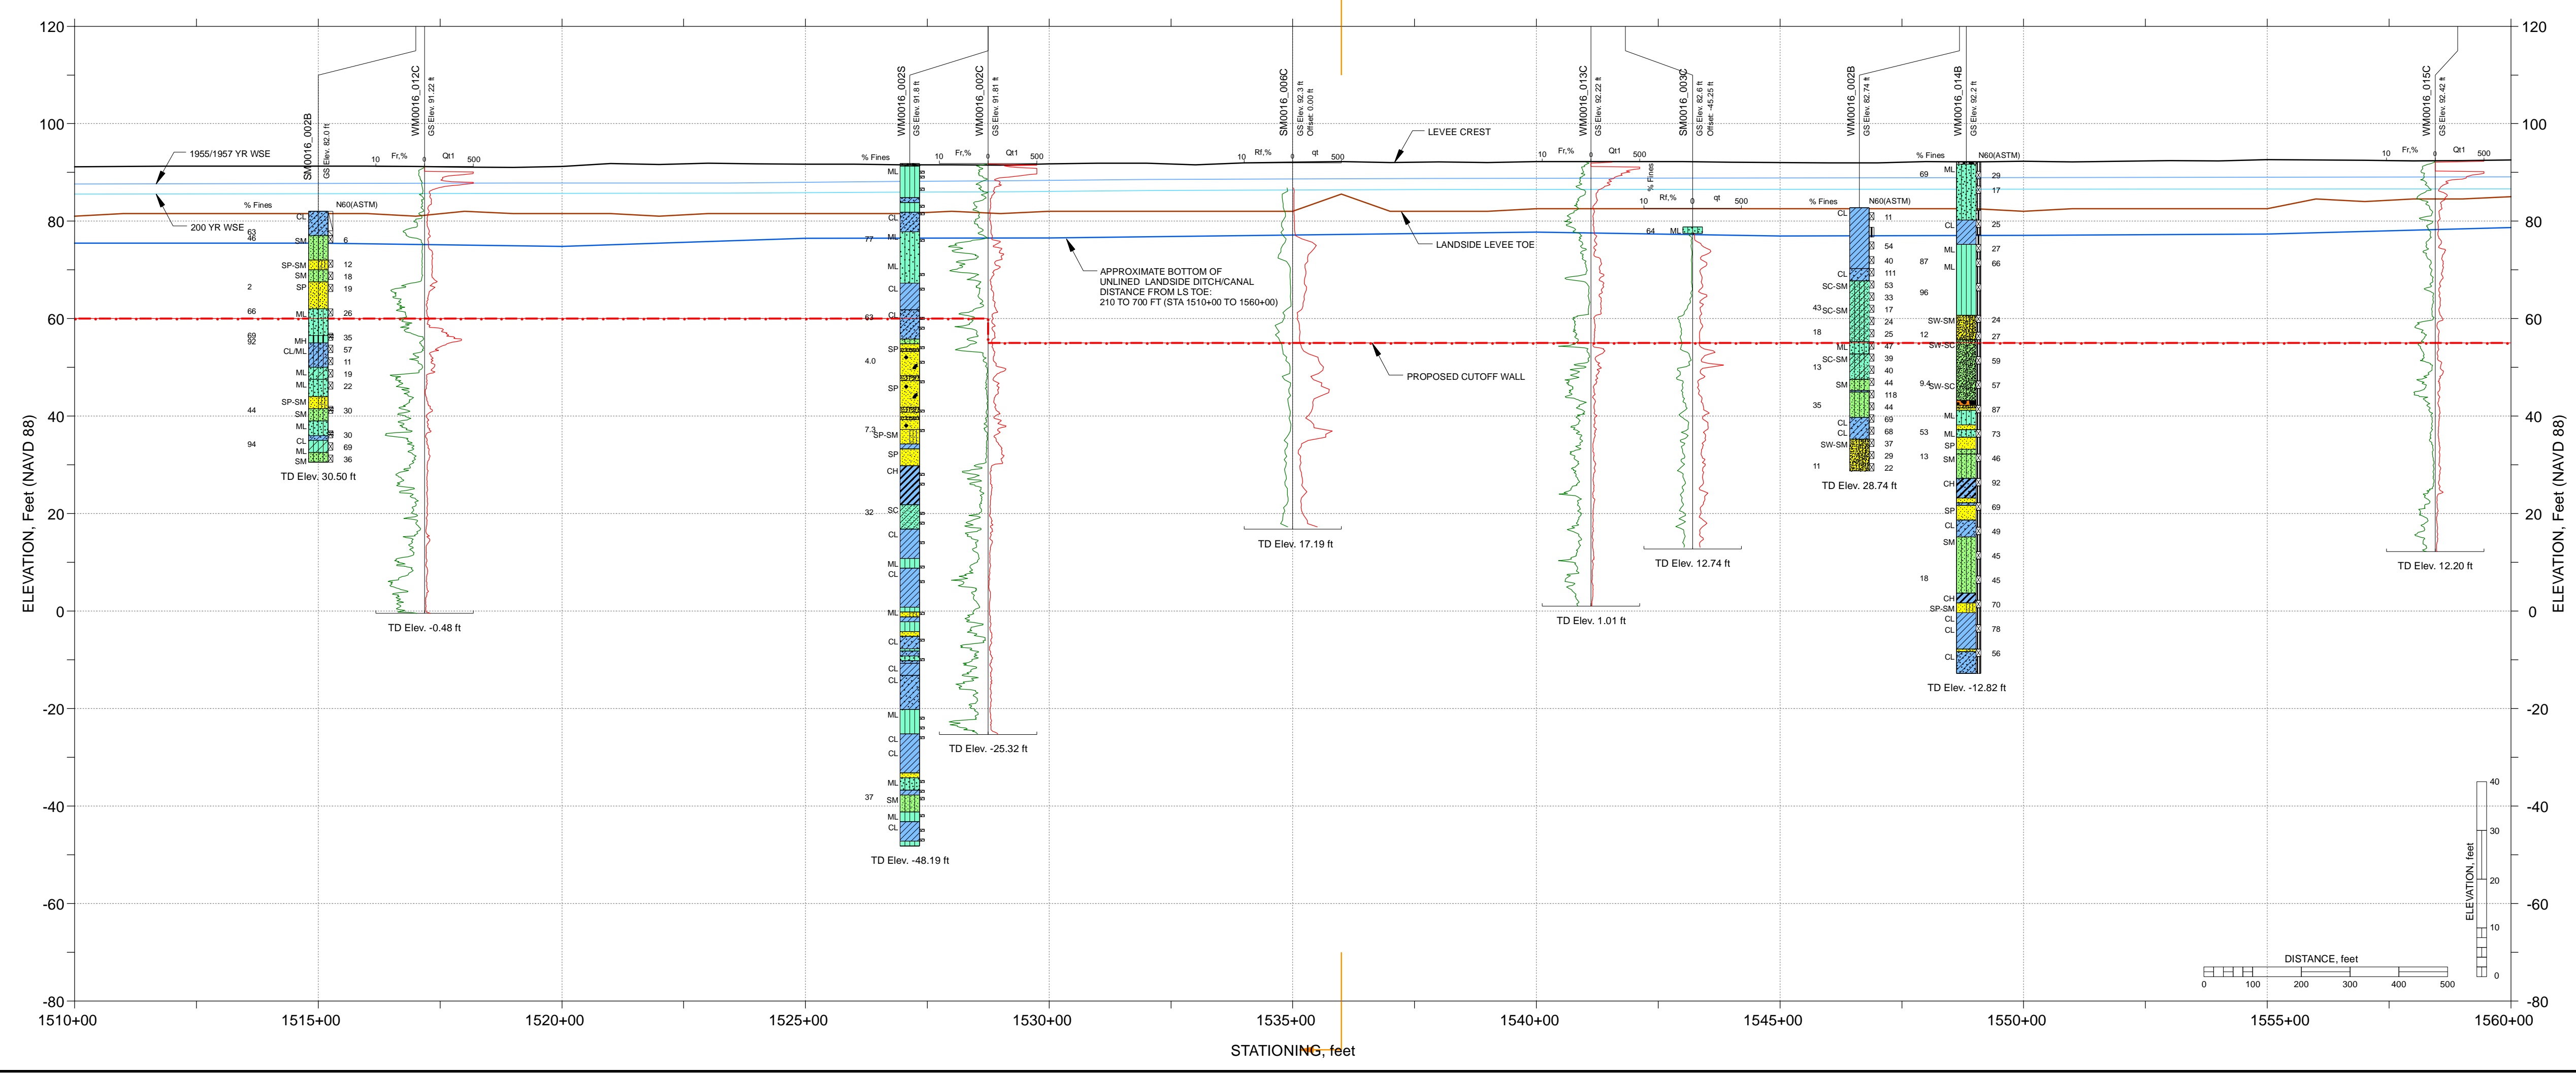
120
100
80
60
40
20
0
-20
-40
-60
-80

ELEVATION, Feet (NAVD 88)

SM0016_002B
GS Elev. 82.0 ft
% Fines
N60(ASTM)
CL
63
46
SM 6
SP-SM 12
SM 18
2
SP 19
66
ML 26
69
92
35
MH 57
CL/ML 11
ML 19
ML 22
SP-SM
44
SM 30
ML
94
CL 30
ML 69
SM 36
TD Elev. 30.50 ft

WM0016_012C
GS Elev. 91.22 ft
10 Fr,% 0 Qt1 500
TD Elev. -0.48 ft

1955/1957 YR WSE
200 YR WSE

WM0016_002S
GS Elev. 91.8 ft
% Fines
ML
CL
77
ML
ML
CL
63
CL
SP
4.0
SP
7.3
SP-SM
SP
CH
32
SC
CL
ML
CL
ML
CL
CL
CL
ML
CL
CL
ML
37
SM
ML
CL
TD Elev. -48.19 ft

WM0016_002C
GS Elev. 91.81 ft
10 Fr,% 0 Qt1 500
TD Elev. -25.32 ft

APPROXIMATE BOTTOM OF UNLINED LANDSIDE DITCH/CANAL DISTANCE FROM LS TOE: 210 TO 700 FT (STA 1510+00 TO 1560+00)

SM0016_006C
GS Elev. 92.3 ft
Offset: 0.00 ft
10 Rf,% 0 qt 500
TD Elev. 17.19 ft

LEVEE CREST
LANDSIDE LEVEE TOE
PROPOSED CUTOFF WALL

WM0016_013C
GS Elev. 92.22 ft
10 Fr,% 0 Qt1 500
TD Elev. 1.01 ft

SM0016_003C
GS Elev. 82.6 ft
Offset: -45.25 ft
% Fines
10 Rf,% 0 qt 500
64 ML
TD Elev. 12.74 ft

WM0016_002B
GS Elev. 82.74 ft
% Fines
N60(ASTM)
CL 11
54
40
CL 111
SC-SM 53
33
43 SC-SM 17
24
18 25
ML 47
SC-SM 39
13 40
SM 44
118
35 44
CL 69
CL 68
SW-SM 37
29
11 22
TD Elev. 28.74 ft

WM0016_014B
GS Elev. 92.2 ft
% Fines
N60(ASTM)
69 ML 29
17
CL 25
ML 27
87 ML 66
96
SW-SM 24
12 27
SW-SC
59
9.4 SW-SC 57
ML 87
53 ML 73
SP
13 SM 46
CH 92
SP 69
CL 49
SM 45
18 45
CH
SP-SM 70
CL
CL 78
CL 56
TD Elev. -12.82 ft

WM0016_015C
GS Elev. 92.42 ft
10 Fr,% 0 Qt1 500
TD Elev. 12.20 ft

ELEVATION, feet
40
30
20
10
0

DISTANCE, feet
0 100 200 300 400 500

1510+00
1515+00
1520+00
1525+00
1530+00
1535+00
1540+00
1545+00
1550+00
1555+00
1560+00

STATIONING, feet